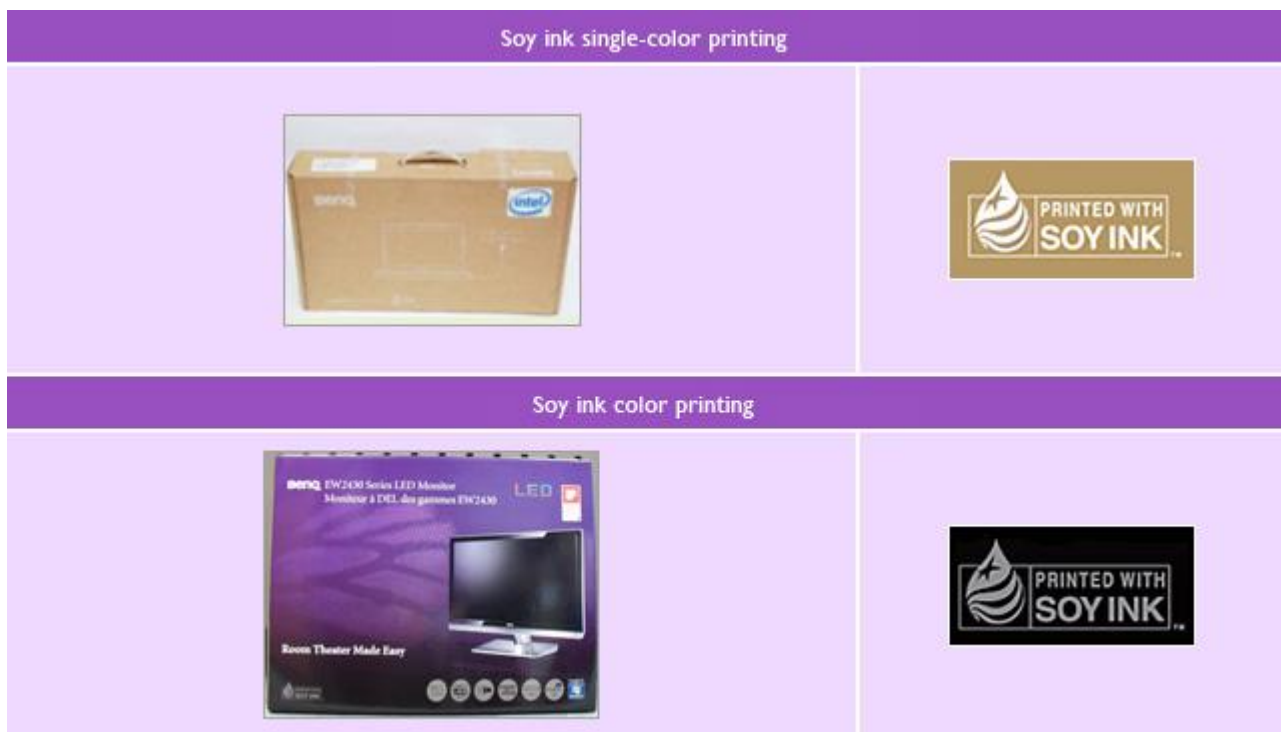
Soy ink single-color printing

BenQ

intel

PRINTED WITH SOY INK ™

Soy ink color printing

BenQ EW2430 Series LED Monitor
Moniteur à DEL des gammes EW2430

LED

Room Theater Made Easy

PRINTED WITH SOY INK ™